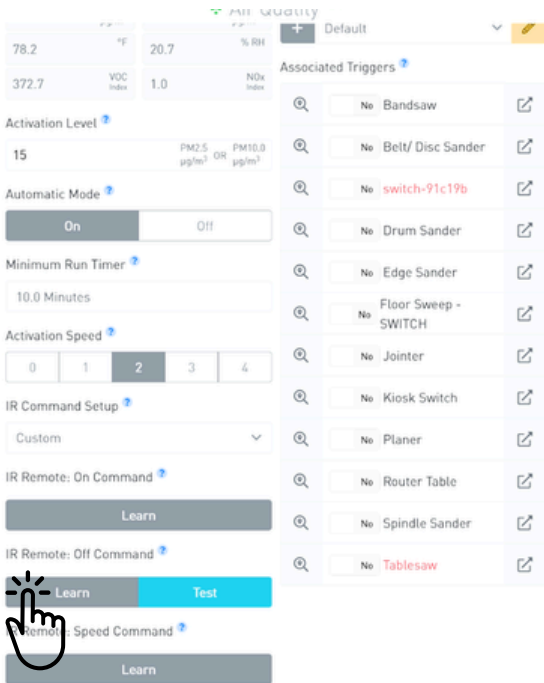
Air Quality

78.2 °F | 20.7 % RH
372.7 VOC Index | 1.0 NOx Index

Activation Level
15 PM2.5 µg/m³ OR PM10.0 µg/m³

Automatic Mode
On | Off

Minimum Run Timer
10.0 Minutes

Activation Speed
0 | 1 | 2 | 3 | 4

IR Command Setup
Custom

IR Remote: On Command
Learn

IR Remote: Off Command
Learn | Test

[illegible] Speed Command
Learn

+ Default

Associated Triggers

No Bandsaw
No Belt/ Disc Sander
No switch-91c19b
No Drum Sander
No Edge Sander
No Floor Sweep - SWITCH
No Jointer
No Kiosk Switch
No Planer
No Router Table
No Spindle Sander
No Tablesaw